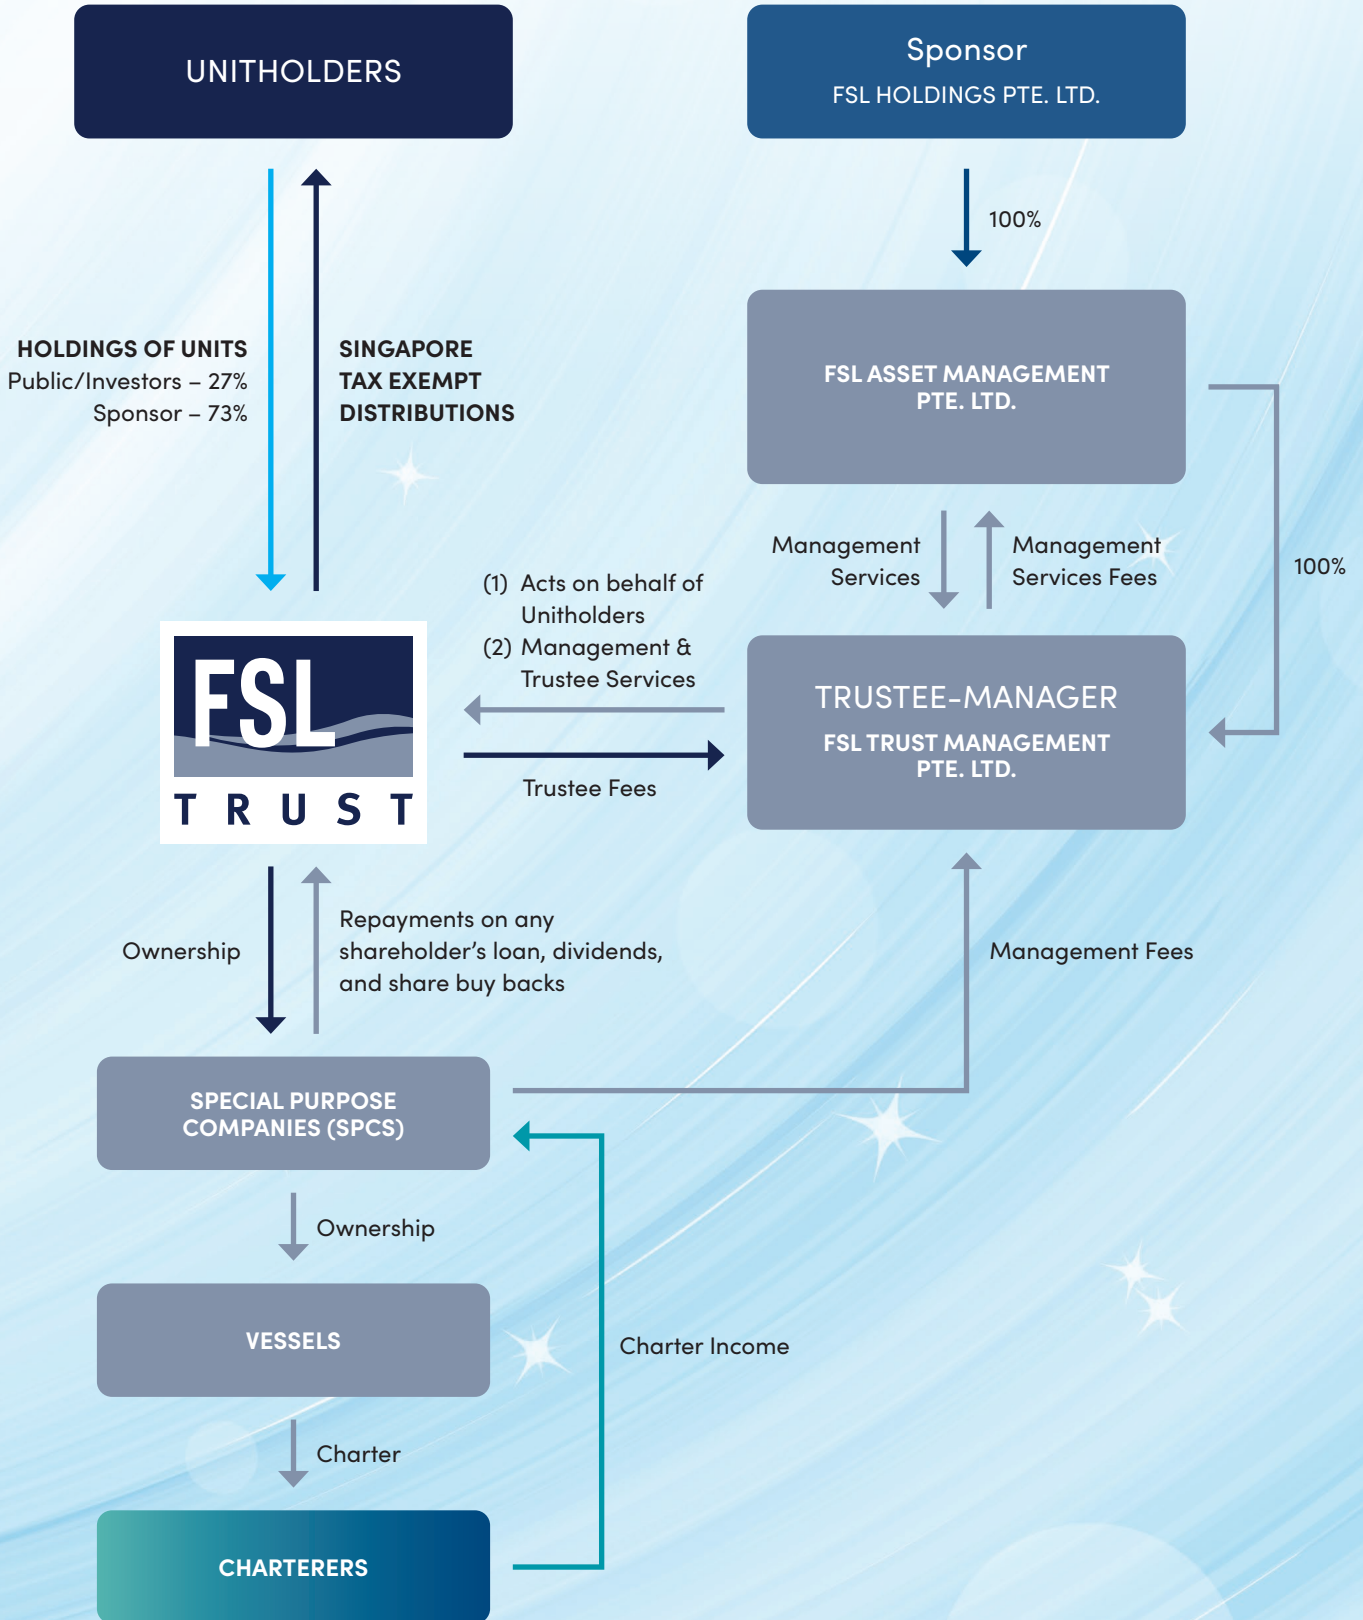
UNITHOLDERS

Sponsor
FSL HOLDINGS PTE. LTD.

100%

HOLDINGS OF UNITS
Public/Investors – 27%
Sponsor – 73%

SINGAPORE
TAX EXEMPT
DISTRIBUTIONS

FSL ASSET MANAGEMENT PTE. LTD.

Management Services

Management Services Fees

100%

(1) Acts on behalf of Unitholders
(2) Management & Trustee Services

FSL
TRUST

TRUSTEE-MANAGER
FSL TRUST MANAGEMENT PTE. LTD.

Trustee Fees

Ownership

Repayments on any shareholder's loan, dividends, and share buy backs

Management Fees

SPECIAL PURPOSE COMPANIES (SPCS)

Ownership

VESSELS

Charter Income

Charter

CHARTERERS